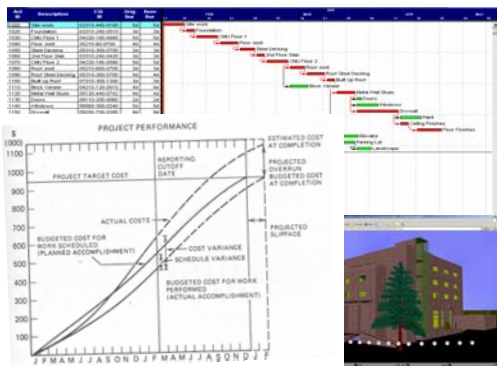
| Act ID | Description | CSI ID | Orig Dur | Rem Dur |
|---|---|---|---|---|
| 1000 | Site work | 02310-440-0100 | 5d | 5d |
| 1020 | Foundation | 03310-240-0510 | 5d | 5d |
| 1030 | CMU Floor 1 | 04220-190-0500 | 5d | 5d |
| 1040 | Floor Joist | 05210-60-0700 | 5d | 5d |
| 1050 | Steel Decking | 05310-300-3700 | 5d | 5d |
| 1060 | 2nd Floor Slab | 03310-240-0510 | 5d | 5d |
| 1070 | CMU Floor 2 | 04220-190-0500 | 5d | 5d |
| 1080 | Roof Joist | 05210-60-0700 | 5d | 5d |
| 1090 | Roof Steel Decking | 05310-300-3700 | 5d | 5d |
| 1100 | Built up Roof | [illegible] | 5d | 5d |
| 1110 | Block Veneer | 04210-120-0010 | 5d | 5d |
| 1120 | Metal Wall Studs | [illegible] | 5d | 5d |
| 1130 | Doors | 08110-300-0800 | 2d | 2d |
| 1140 | Windows | 08560-700-0240 | 2d | 2d |
| 1150 | Drywall | 09260-700-0300 | 5d | 5d |

Site work
Foundation
CMU Floor 1
Floor Joist
Steel Decking
2nd Floor Slab
CMU Floor 2
Roof Joist
Roof Steel Decking
Built Up Roof
Block Veneer
Metal Wall Studs
Doors
Windows
Drywall
Paint
Ceiling Finishes
Floor Finishes
Elevator
Parking Lot
Landscape

PROJECT PERFORMANCE
$ (000)
1100
1000
900
800
700
600
500
400
300
200
100
0
PROJECT TARGET COST
REPORTING CUTOFF DATE
ESTIMATED COST AT COMPLETION
PROJECTED OVERRUN
BUDGETED COST AT COMPLETION
ACTUAL COSTS
COST VARIANCE
SCHEDULE VARIANCE
BUDGETED COST FOR WORK SCHEDULED (PLANNED ACCOMPLISHMENT)
BUDGETED COST FOR WORK PERFORMED (ACTUAL ACCOMPLISHMENT)
PROJECTED SLIPPAGE
J F M A M J J A S O N D J F M A M J J A S O N D J F